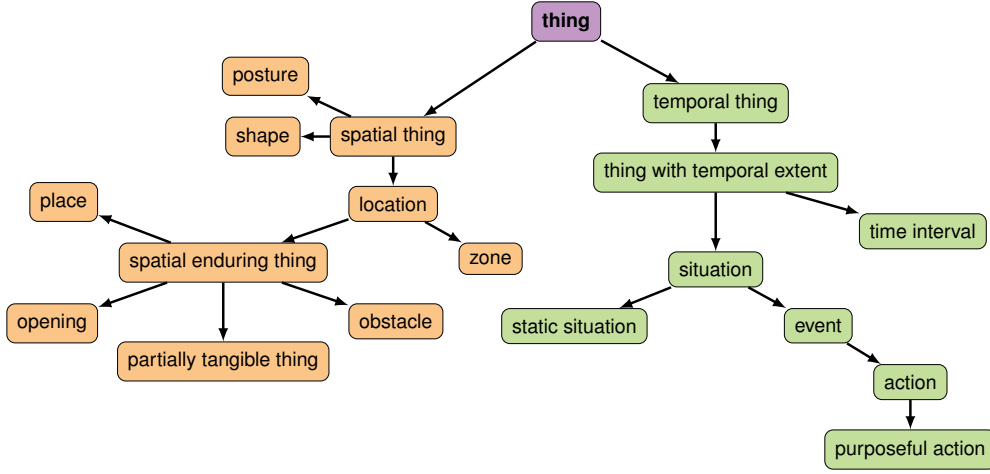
thing

posture

shape

spatial thing

location

place

spatial enduring thing

zone

opening

obstacle

partially tangible thing

temporal thing

thing with temporal extent

time interval

situation

static situation

event

action

purposeful action